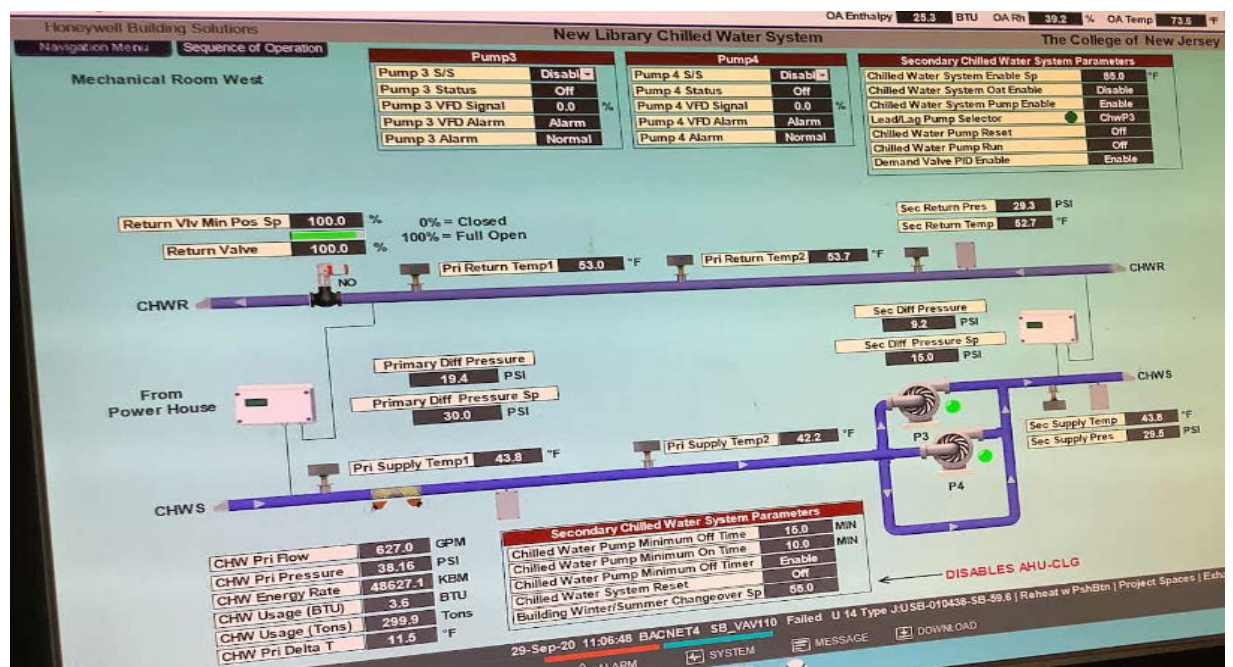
OA Enthalpy 25.3 BTU OA Rh 39.2 % OA Temp 73.8 °F

Honeywell Building Solutions

Navigation Menu | Sequence of Operation

New Library Chilled Water System

The College of New Jersey

Mechanical Room West

| Pump3 | |
|---|---|
| Pump 3 S/S | Disabl |
| Pump 3 Status | Off |
| Pump 3 VFD Signal | 0.0 % |
| Pump 3 VFD Alarm | Alarm |
| Pump 3 Alarm | Normal |

| Pump4 | |
|---|---|
| Pump 4 S/S | Disabl |
| Pump 4 Status | Off |
| Pump 4 VFD Signal | 0.0 % |
| Pump 4 VFD Alarm | Alarm |
| Pump 4 Alarm | Normal |

| Secondary Chilled Water System Parameters | |
|---|---|
| Chilled Water System Enable Sp | 65.0 °F |
| Chilled Water System Oat Enable | Disable |
| Chilled Water System Pump Enable | Enable |
| Lead/Lag Pump Selector | ChwP3 |
| Chilled Water Pump Reset | Off |
| Chilled Water Pump Run | Off |
| Demand Valve PID Enable | Enable |

Return Vlv Min Pos Sp 100.0 %

Return Valve 100.0 %

0% = Closed
100% = Full Open

Sec Return Pres 29.3 PSI
Sec Return Temp 52.7 °F

NO

Pri Return Temp1 53.0 °F

Pri Return Temp2 53.7 °F

CHWR

CHWR

Sec Diff Pressure 9.2 PSI

Sec Diff Pressure Sp 15.0 PSI

Primary Diff Pressure 19.4 PSI

Primary Diff Pressure Sp 30.0 PSI

From Power House

CHWS

Sec Supply Temp 43.8 °F
Sec Supply Pres 29.5 PSI

P3

P4

Pri Supply Temp1 43.8 °F

Pri Supply Temp2 42.2 °F

CHWS

| | | |
|---|---|---|
| CHW Pri Flow | 627.0 | GPM |
| CHW Pri Pressure | 38.16 | PSI |
| CHW Energy Rate | 48627.1 | KBM |
| CHW Usage (BTU) | 3.6 | BTU |
| CHW Usage (Tons) | 299.9 | Tons |
| CHW Pri Delta T | 11.5 | °F |

| Secondary Chilled Water System Parameters | |
|---|---|
| Chilled Water Pump Minimum Off Time | 15.0 MIN |
| Chilled Water Pump Minimum On Time | 10.0 MIN |
| Chilled Water Pump Minimum Off Timer | Enable |
| Chilled Water System Reset | Off |
| Building Winter/Summer Changeover Sp | 55.0 |

DISABLES AHU-CLG

29-Sep-20 11:06:48 BACNET4 SB_VAV110 Failed U 14 Type J:USB-010436-SB-59.6 | Reheat w PshBtn | Project Spaces | Exh

ALARM SYSTEM MESSAGE DOWNLOAD